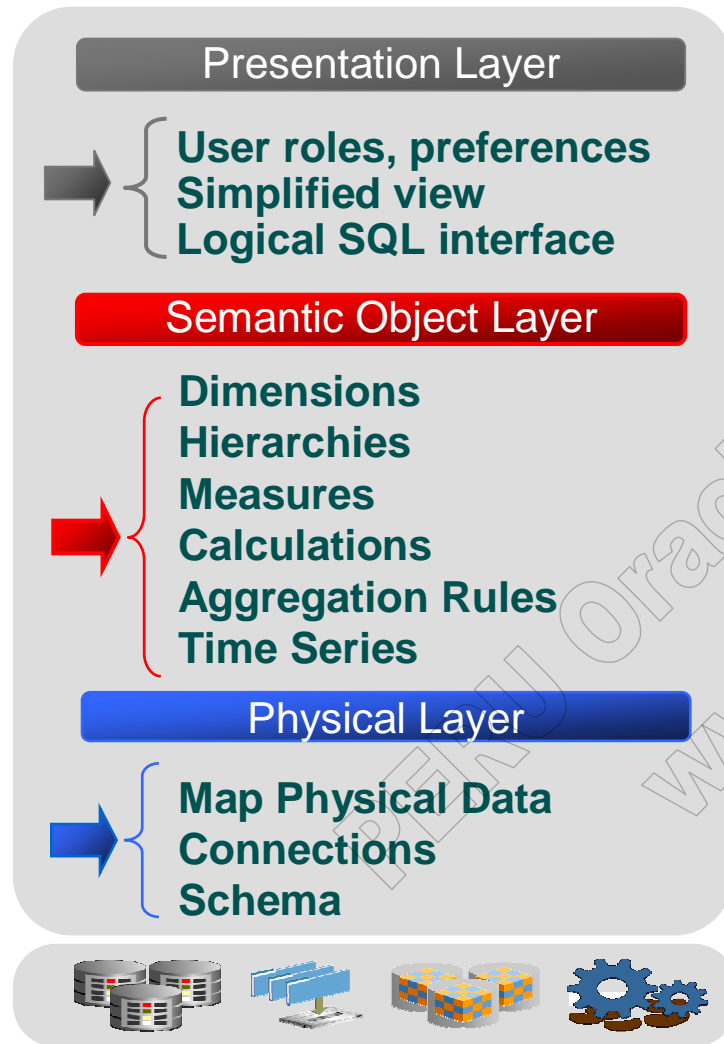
Presentation Layer

User roles, preferences
Simplified view
Logical SQL interface

Semantic Object Layer

Dimensions
Hierarchies
Measures
Calculations
Aggregation Rules
Time Series

Physical Layer

Map Physical Data
Connections
Schema

PERU Orac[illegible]
w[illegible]